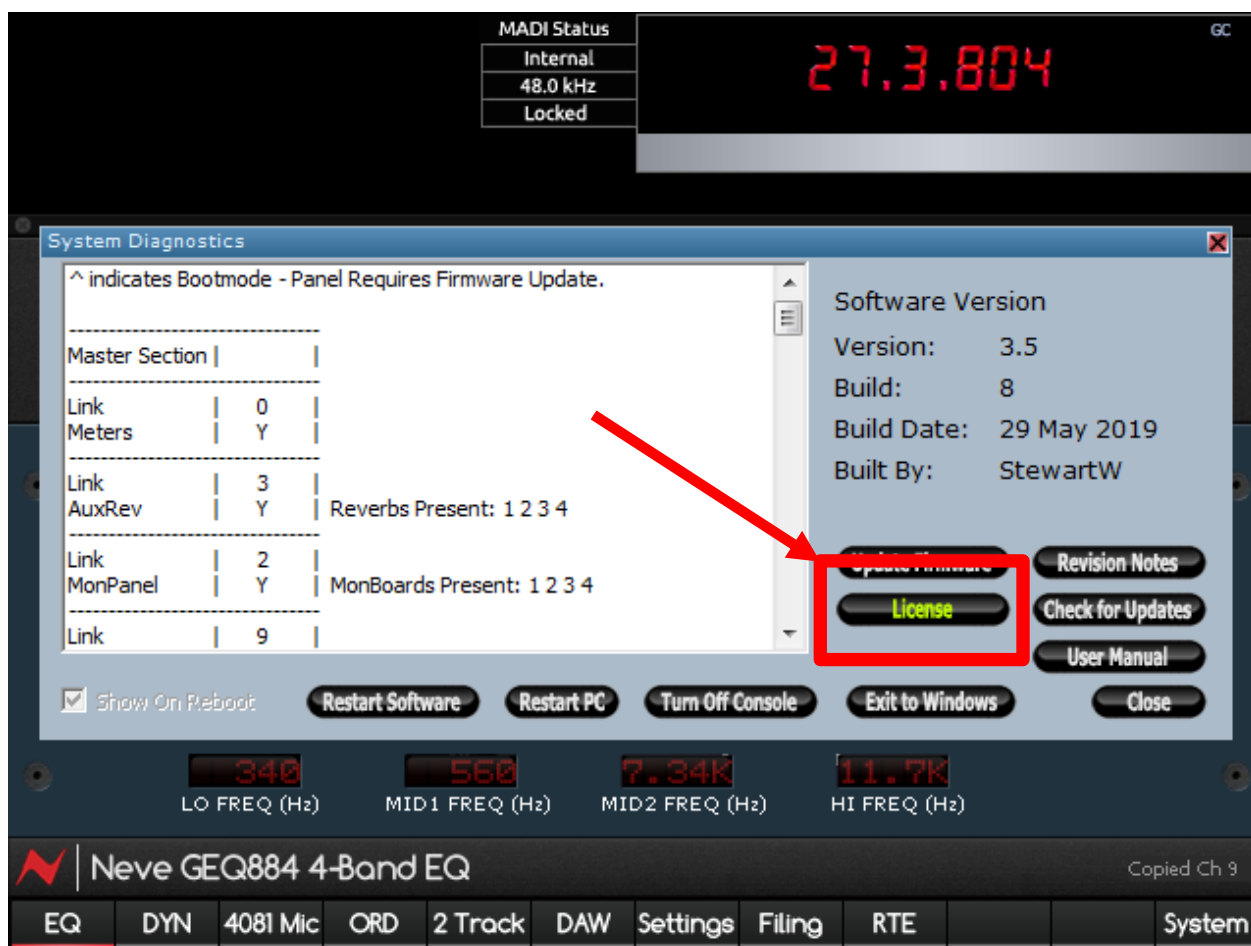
MADI Status
Internal
48.0 kHz
Locked

GC

27.3.804

System Diagnostics

^ indicates Bootmode - Panel Requires Firmware Update.

--------------------------------
Master Section | |
--------------------------------
Link | 0 |
Meters | Y |
--------------------------------
Link | 3 |
AuxRev | Y | Reverbs Present: 1 2 3 4
--------------------------------
Link | 2 |
MonPanel | Y | MonBoards Present: 1 2 3 4
--------------------------------
Link | 9 |

Software Version
Version: 3.5
Build: 8
Build Date: 29 May 2019
Built By: StewartW

Update Firmware
Revision Notes
License
Check for Updates
User Manual

Show On Reboot
Restart Software
Restart PC
Turn Off Console
Exit to Windows
Close

340
LO FREQ (Hz)
560
MID1 FREQ (Hz)
7.34K
MID2 FREQ (Hz)
11.7K
HI FREQ (Hz)

Neve GEQ884 4-Band EQ
Copied Ch 9

EQ
DYN
4081 Mic
ORD
2 Track
DAW
Settings
Filing
RTE
System